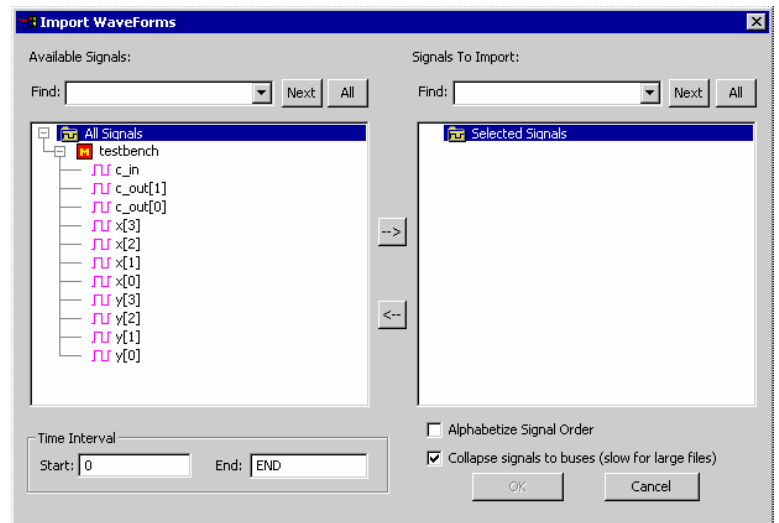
Import WaveForms

Available Signals:

Find: Next All

All Signals
testbench
c_in
c_out[1]
c_out[0]
x[3]
x[2]
x[1]
x[0]
y[3]
y[2]
y[1]
y[0]

-->
<--

Signals To Import:

Find: Next All

Selected Signals

Time Interval
Start: 0 End: END

Alphabetize Signal Order
Collapse signals to buses (slow for large files)

OK Cancel